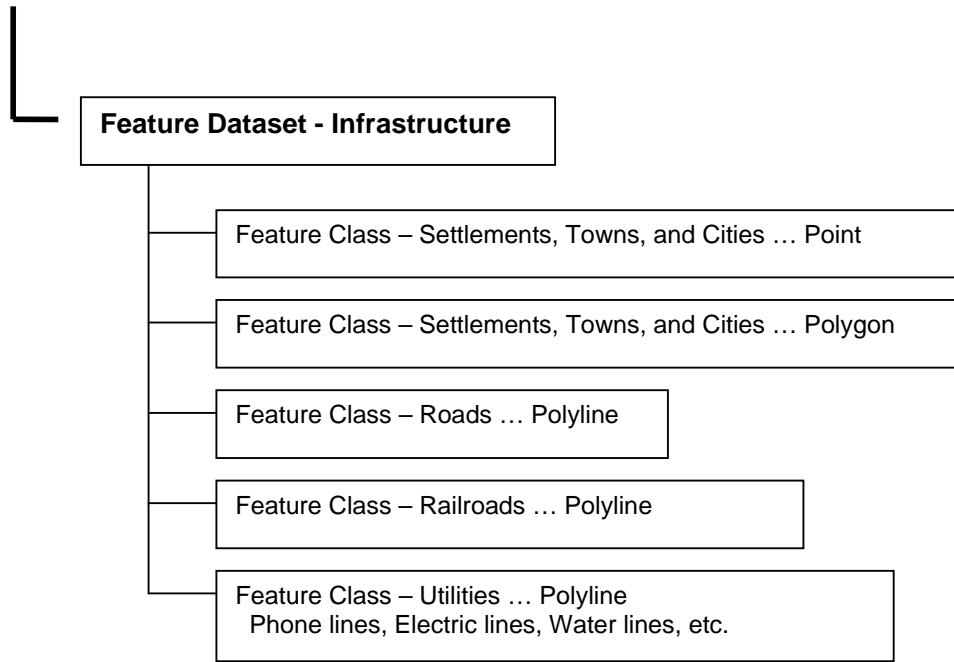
Feature Dataset - Infrastructure

Feature Class – Settlements, Towns, and Cities … Point

Feature Class – Settlements, Towns, and Cities … Polygon

Feature Class – Roads … Polyline

Feature Class – Railroads … Polyline

Feature Class – Utilities … Polyline
Phone lines, Electric lines, Water lines, etc.